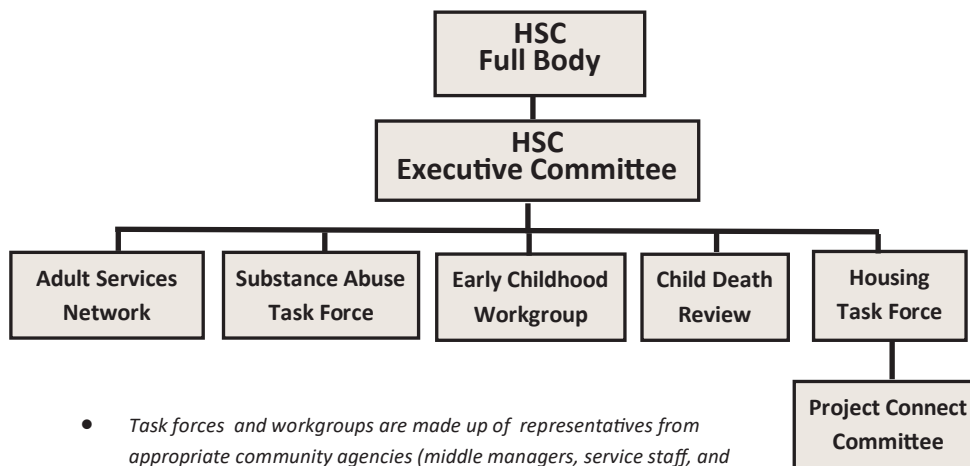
HSC
Full Body

HSC
Executive Committee

Adult Services Network

Substance Abuse Task Force

Early Childhood Workgroup

Child Death Review

Housing Task Force

Project Connect Committee

• Task forces and workgroups are made up of representatives from appropriate community agencies (middle managers, service staff, and